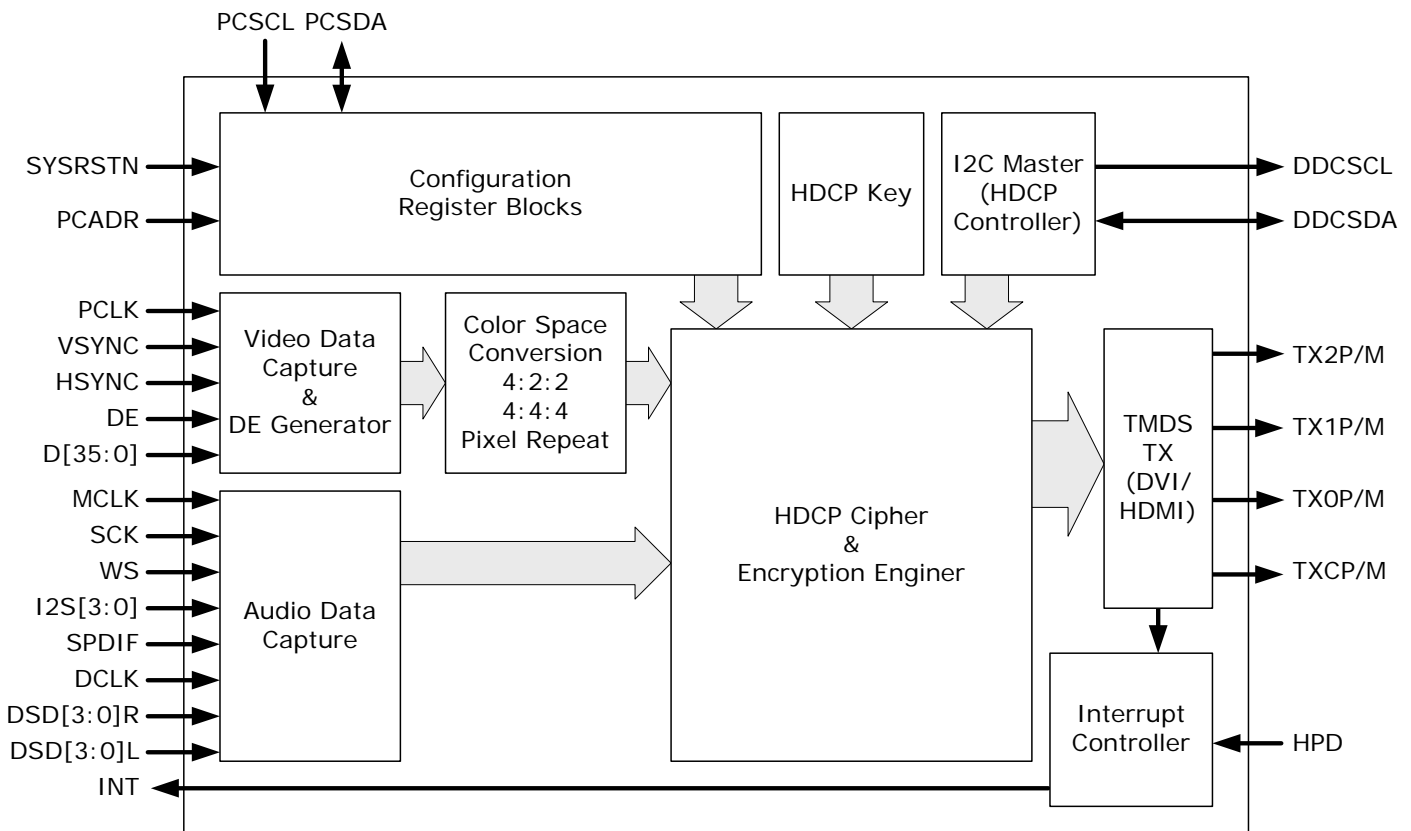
PCSCL PCSDA

SYSRSTN
PCADR

Configuration Register Blocks

HDCP Key

I2C Master (HDCP Controller)

DDCSCL
DDCSDA

PCLK
VSYNC
HSYNC
DE
D[35:0]

Video Data Capture & DE Generator

Color Space Conversion 4:2:2 4:4:4 Pixel Repeat

MCLK
SCK
WS
I2S[3:0]
SPDIF
DCLK
DSD[3:0]R
DSD[3:0]L

Audio Data Capture

HDCP Cipher & Encryption Enginer

TMDS TX (DVI/ HDMI)

TX2P/M
TX1P/M
TX0P/M
TXCP/M

Interrupt Controller

HPD

INT